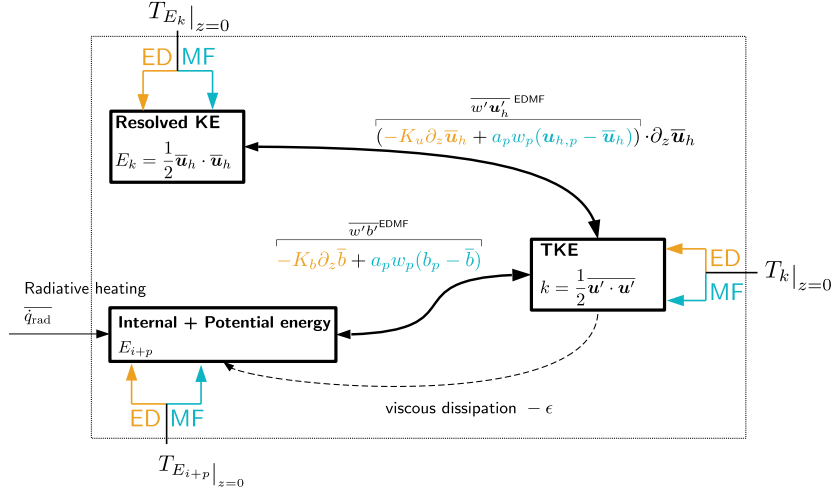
$T_{E_k}|_{z=0}$

ED MF

**Resolved KE**

$E_k = \frac{1}{2}\overline{\boldsymbol{u}}_h \cdot \overline{\boldsymbol{u}}_h$

$\overline{w'\boldsymbol{u}'_h}^{\text{EDMF}}$

$\left(-K_u \partial_z \overline{\boldsymbol{u}}_h + a_p w_p (\boldsymbol{u}_{h,p} - \overline{\boldsymbol{u}}_h)\right) \cdot \partial_z \overline{\boldsymbol{u}}_h$

$\overline{w'b'}^{\text{EDMF}}$

$-K_b \partial_z \overline{b} + a_p w_p (b_p - \overline{b})$

**TKE**

$k = \frac{1}{2}\overline{\boldsymbol{u}' \cdot \boldsymbol{u}'}$

ED

MF

$T_k|_{z=0}$

Radiative heating

$\overline{q}_{\text{rad}}$

**Internal + Potential energy**

$E_{i+p}$

viscous dissipation $-\epsilon$

ED MF

$T_{E_{i+p}}|_{z=0}$